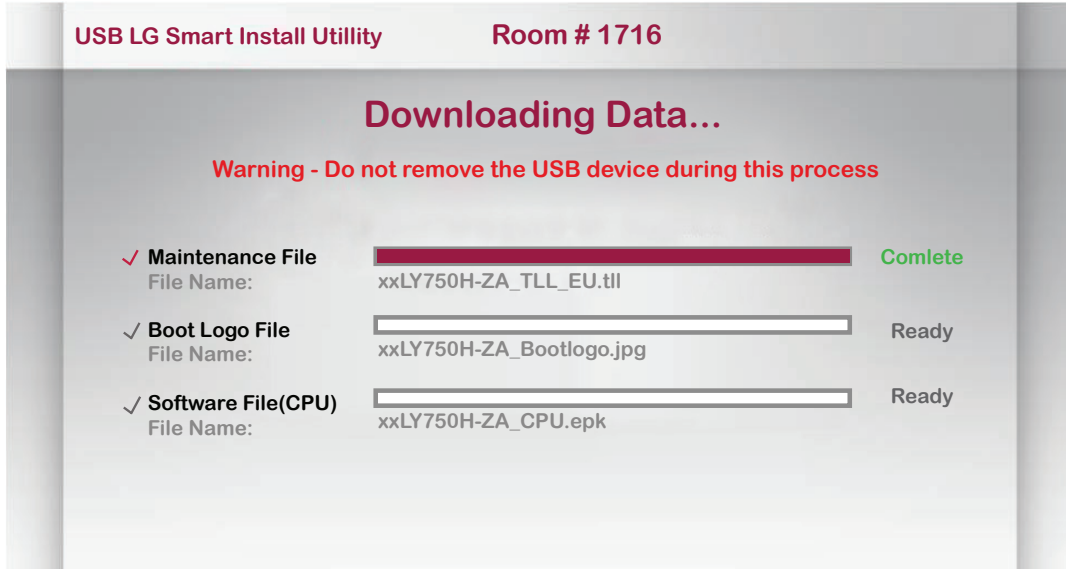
USB LG Smart Install Utillity Room # 1716

Downloading Data...

Warning - Do not remove the USB device during this process

✓ Maintenance File
File Name: xxLY750H-ZA_TLL_EU.tll
Comlete

✓ Boot Logo File
File Name: xxLY750H-ZA_Bootlogo.jpg
Ready

✓ Software File(CPU)
File Name: xxLY750H-ZA_CPU.epk
Ready